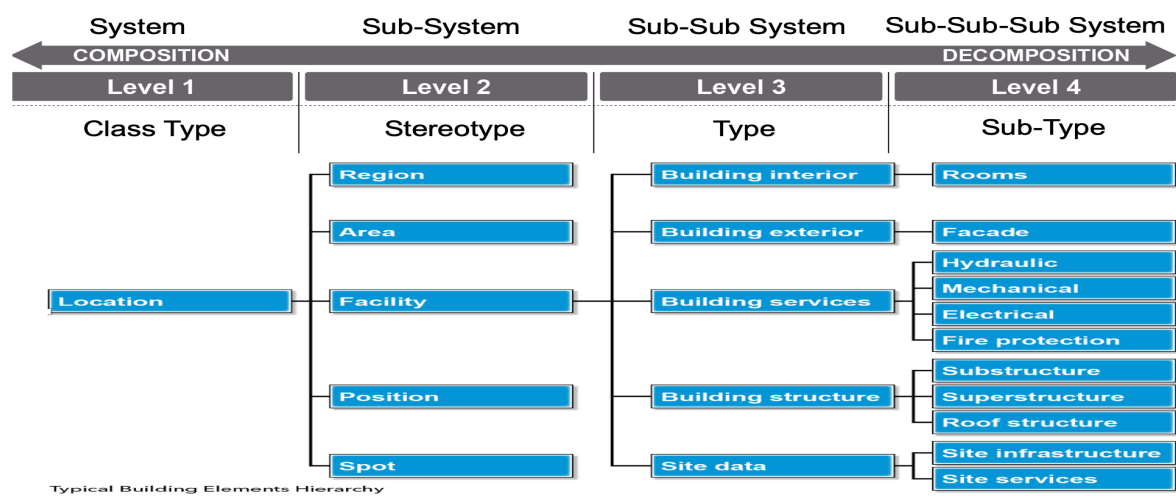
System
Sub-System
Sub-Sub System
Sub-Sub-Sub System
COMPOSITION
DECOMPOSITION
Level 1
Level 2
Level 3
Level 4
Class Type
Stereotype
Type
Sub-Type

Location
Region
Area
Facility
Position
Spot
Building interior
Building exterior
Building services
Building structure
Site data
Rooms
Facade
Hydraulic
Mechanical
Electrical
Fire protection
Substructure
Superstructure
Roof structure
Site infrastructure
Site services

Typical Building Elements Hierarchy